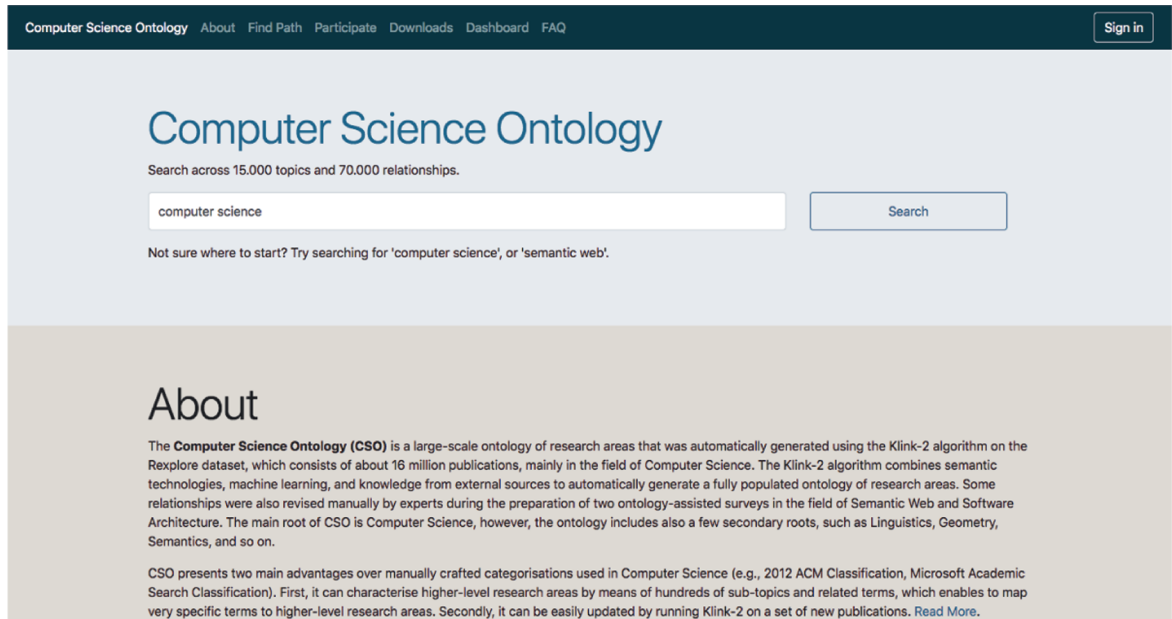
Computer Science Ontology About Find Path Participate Downloads Dashboard FAQ Sign in

Computer Science Ontology

Search across 15.000 topics and 70.000 relationships.

computer science

Search

Not sure where to start? Try searching for 'computer science', or 'semantic web'.

About

The **Computer Science Ontology (CSO)** is a large-scale ontology of research areas that was automatically generated using the Klink-2 algorithm on the Rexplore dataset, which consists of about 16 million publications, mainly in the field of Computer Science. The Klink-2 algorithm combines semantic technologies, machine learning, and knowledge from external sources to automatically generate a fully populated ontology of research areas. Some relationships were also revised manually by experts during the preparation of two ontology-assisted surveys in the field of Semantic Web and Software Architecture. The main root of CSO is Computer Science, however, the ontology includes also a few secondary roots, such as Linguistics, Geometry, Semantics, and so on.

CSO presents two main advantages over manually crafted categorisations used in Computer Science (e.g., 2012 ACM Classification, Microsoft Academic Search Classification). First, it can characterise higher-level research areas by means of hundreds of sub-topics and related terms, which enables to map very specific terms to higher-level research areas. Secondly, it can be easily updated by running Klink-2 on a set of new publications. Read More.